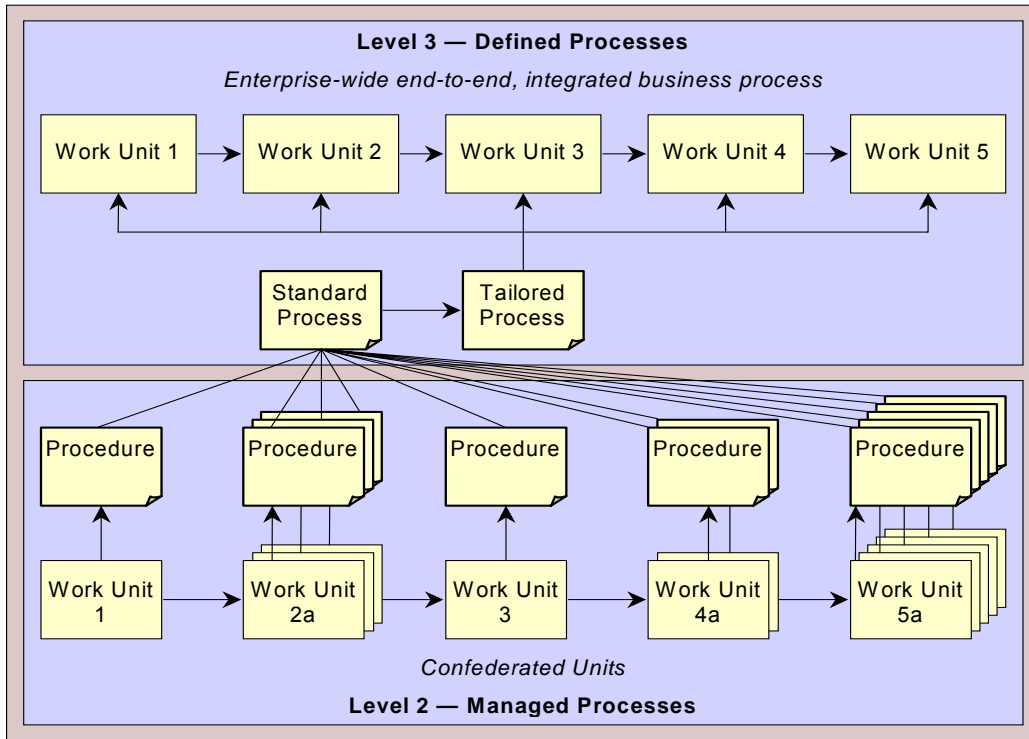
Level 3 — Defined Processes

Enterprise-wide end-to-end, integrated business process

Work Unit 1
Work Unit 2
Work Unit 3
Work Unit 4
Work Unit 5

Standard Process
Tailored Process

Procedure
Procedure
Procedure
Procedure
Procedure

Work Unit 1
Work Unit 2a
Work Unit 3
Work Unit 4a
Work Unit 5a

Confederated Units

Level 2 — Managed Processes